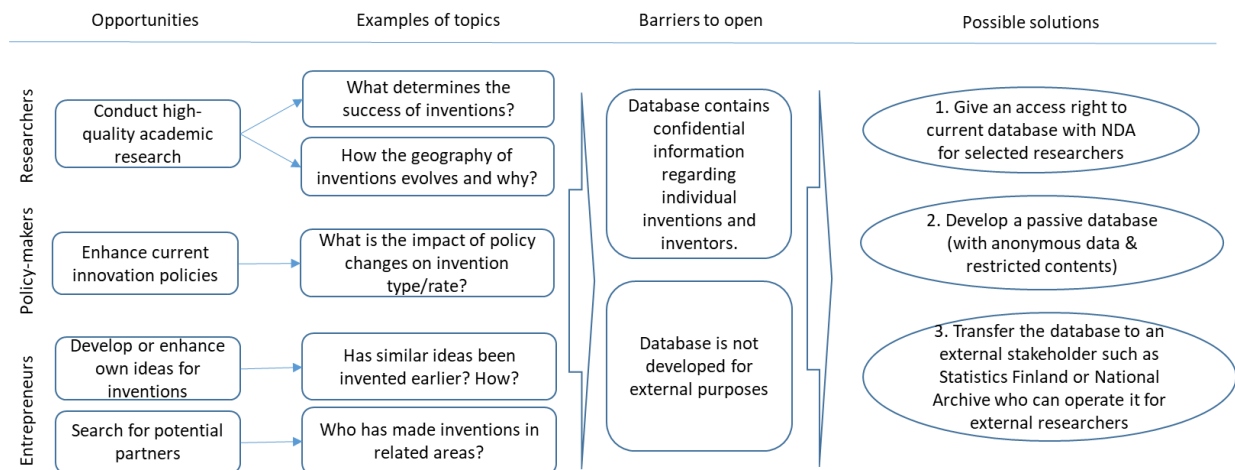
Opportunities

Examples of topics

Barriers to open

Possible solutions

Researchers

Conduct high-quality academic research

What determines the success of inventions?

How the geography of inventions evolves and why?

Policy-makers

Enhance current innovation policies

What is the impact of policy changes on invention type/rate?

Entrepreneurs

Develop or enhance own ideas for inventions

Has similar ideas been invented earlier? How?

Search for potential partners

Who has made inventions in related areas?

Database contains confidential information regarding individual inventions and inventors.

Database is not developed for external purposes

1. Give an access right to current database with NDA for selected researchers

2. Develop a passive database (with anonymous data & restricted contents)

3. Transfer the database to an external stakeholder such as Statistics Finland or National Archive who can operate it for external researchers